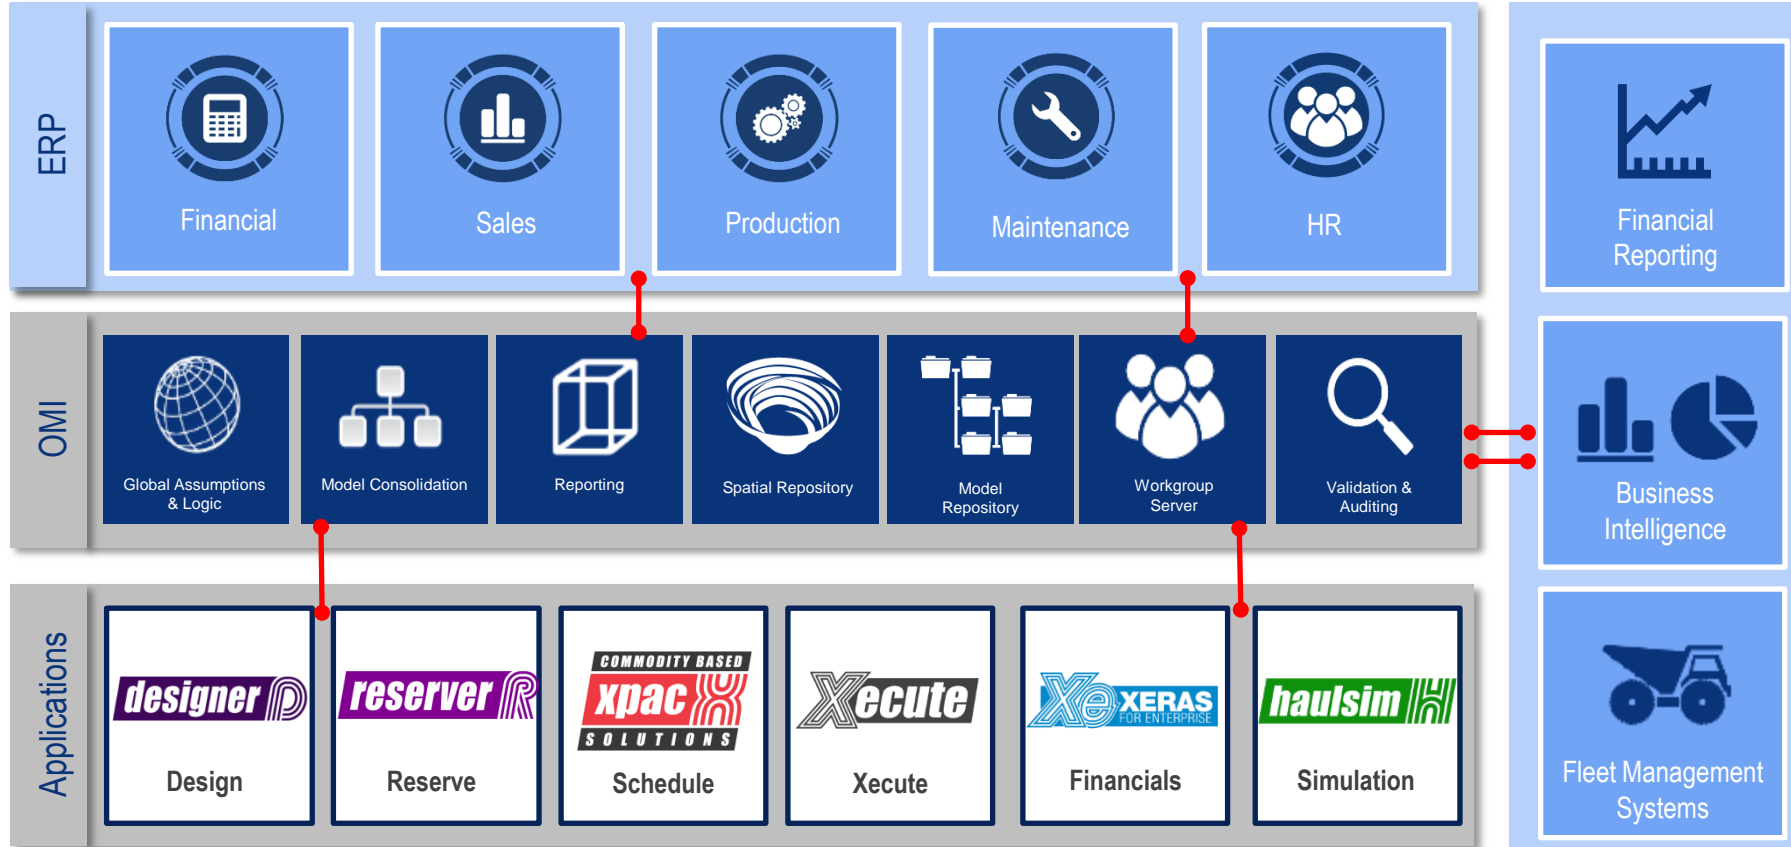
ERP

Financial

Sales

Production

Maintenance

HR

Financial Reporting

OMI

Global Assumptions & Logic

Model Consolidation

Reporting

Spatial Repository

Model Repository

Workgroup Server

Validation & Auditing

Business Intelligence

Applications

designer

Design

reserver

Reserve

COMMODITY BASED xpac SOLUTIONS

Schedule

Xecute

Xecute

XERAS FOR ENTERPRISE

Financials

haulsim

Simulation

Fleet Management Systems